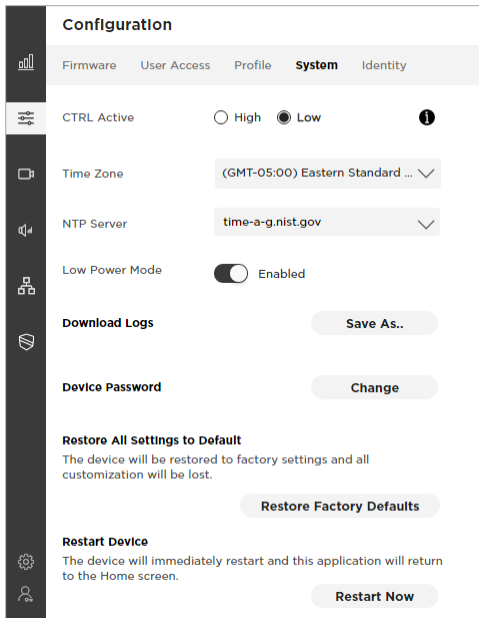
Configuration

Firmware User Access Profile System Identity

CTRL Active High Low

Time Zone (GMT-05:00) Eastern Standard ...

NTP Server time-a-g.nist.gov

Low Power Mode Enabled

Download Logs Save As..

Device Password Change

Restore All Settings to Default

The device will be restored to factory settings and all customization will be lost.

Restore Factory Defaults

Restart Device

The device will immediately restart and this application will return to the Home screen.

Restart Now